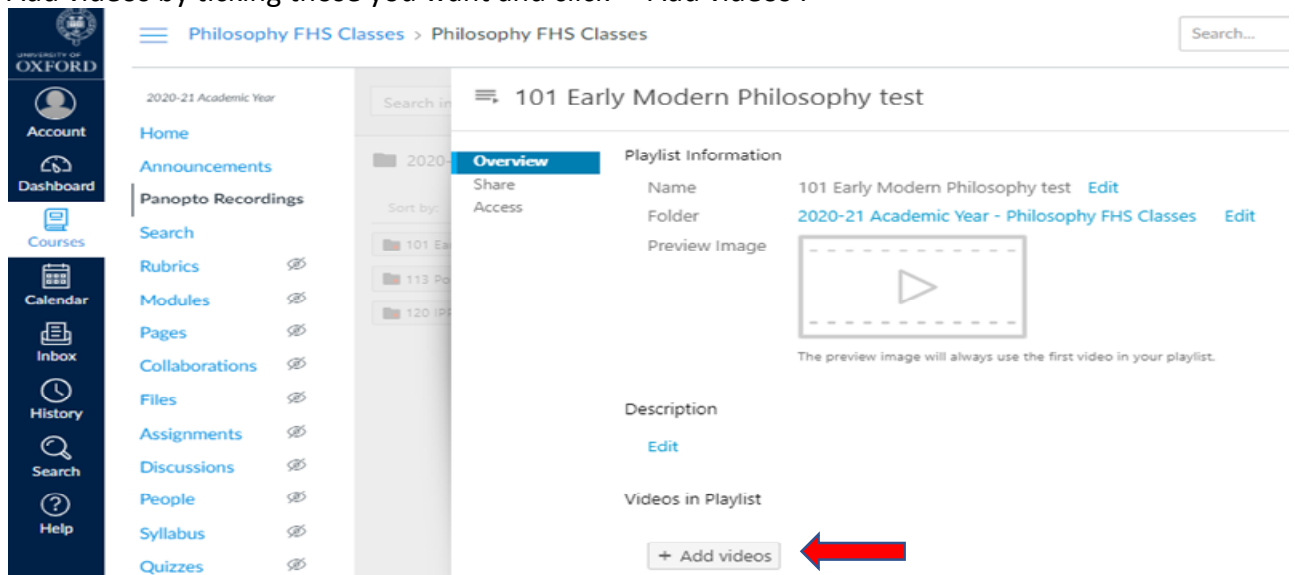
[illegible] videos by ticking those you want and click "Add videos".

UNIVERSITY OF OXFORD

Account

Dashboard

Courses

Calendar

Inbox

History

Search

Help

Philosophy FHS Classes > Philosophy FHS Classes

Search...

2020-21 Academic Year

Home

Announcements

Panopto Recordings

Search

Rubrics

Modules

Pages

Collaborations

Files

Assignments

Discussions

People

Syllabus

Quizzes

Search in

2020-

Sort by:

101 Ea

113 Po

120 IP

101 Early Modern Philosophy test

Overview

Share

Access

Playlist Information

Name 101 Early Modern Philosophy test Edit

Folder 2020-21 Academic Year - Philosophy FHS Classes Edit

Preview Image

The preview image will always use the first video in your playlist.

Description

Edit

Videos in Playlist

+ Add videos